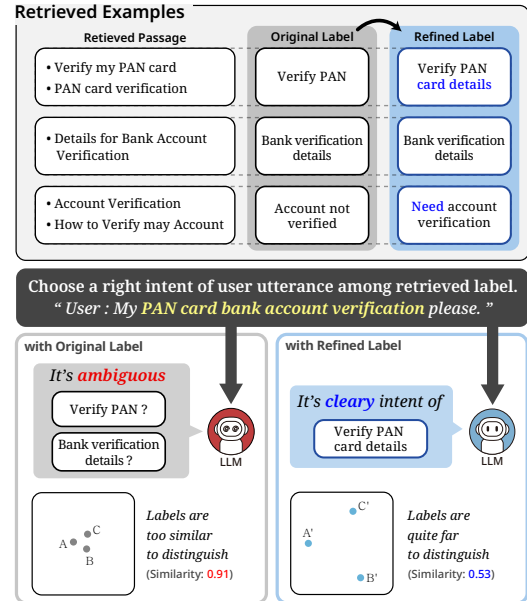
Retrieved Examples

| Retrieved Passage | Original Label | Refined Label |
|---|---|---|
| • Verify my PAN card • PAN card verification | Verify PAN | Verify PAN card details |
| • Details for Bank Account Verification | Bank verification details | Bank verification details |
| • Account Verification • How to Verify may Account | Account not verified | Need account verification |

Choose a right intent of user utterance among retrieved label.
" User : My PAN card bank account verification please. "

with Original Label

It's ambiguous

Verify PAN ?

Bank verification details ?

LLM

A C B

Labels are too similar to distinguish (Similarity: 0.91)

with Refined Label

It's cleary intent of

Verify PAN card details

LLM

C' A' B'

Labels are quite far to distinguish (Similarity: 0.53)